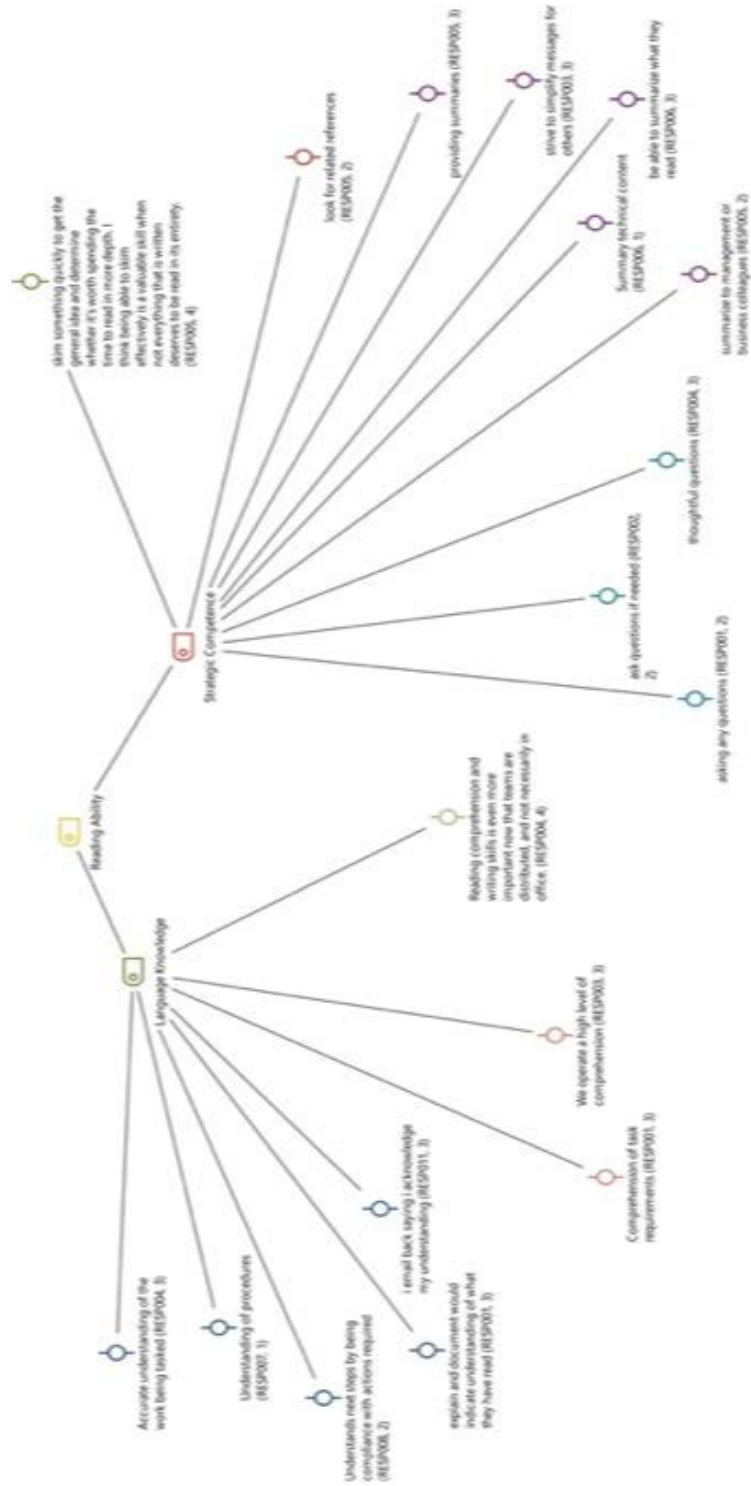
Reading Ability

Strategic Competence

skim something quickly to get the general idea and determine whether it's worth spending the time to read in more depth. I think being able to skim effectively is a valuable skill when not everything that is written deserves to be read in its entirety. (RESP005, 4)

look for related references (RESP005, 2)

providing summaries (RESP005, 3)

strive to simplify messages for others (RESP003, 3)

be able to summarize what they read (RESP006, 3)

Summary technical content (RESP006, 1)

summarize to management or business colleagues (RESP005, 2)

thoughtful questions (RESP004, 3)

ask questions if needed (RESP002, 2)

asking any questions (RESP001, 2)

Language Knowledge

Reading comprehension and writing skills is even more important now that teams are distributed, and not necessarily in office. (RESP004, 4)

We operate a high level of comprehension (RESP003, 3)

Comprehension of task requirements (RESP001, 3)

I email back saying i acknowledge my understanding (RESP011, 3)

explain and document would indicate understanding of what they have read (RESP001, 3)

Understands next steps by being compliance with actions required (RESP008, 2)

Understanding of procedures (RESP007, 1)

Accurate understanding of the work being tasked (RESP004, 3)